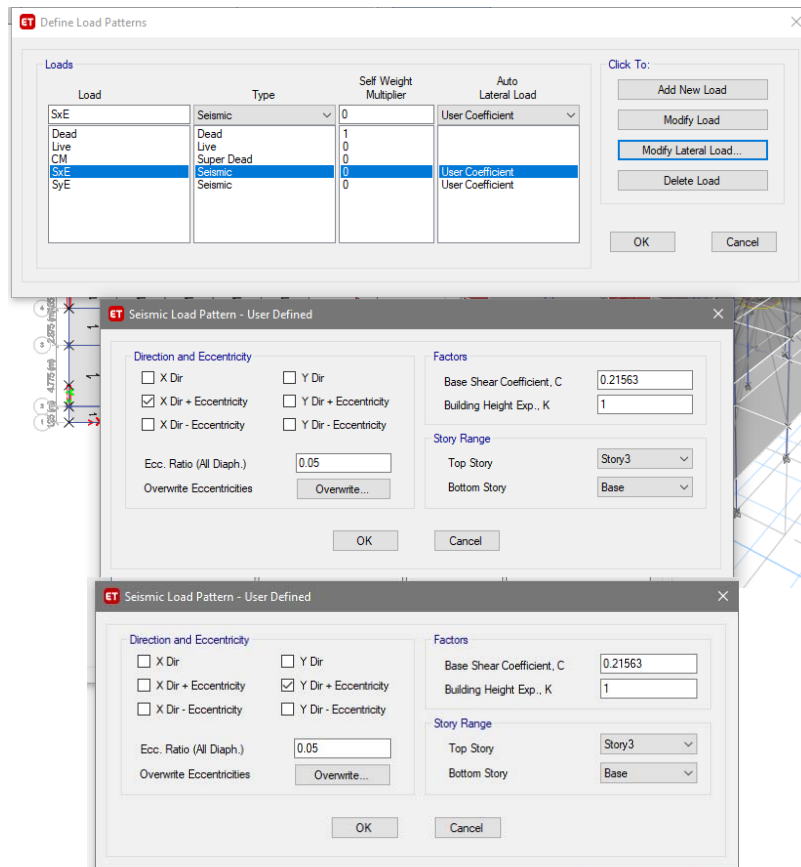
ET Define Load Patterns

Loads

| Load | Type | Self Weight Multiplier | Auto Lateral Load |
|---|---|---|---|
| SxE | Seismic | 0 | User Coefficient |
| Dead | Dead | 1 | |
| Live | Live | 0 | |
| CM | Super Dead | 0 | |
| SxE | Seismic | 0 | User Coefficient |
| SyE | Seismic | 0 | User Coefficient |

Click To:
Add New Load
Modify Load
Modify Lateral Load...
Delete Load

OK
Cancel

ET Seismic Load Pattern - User Defined

Direction and Eccentricity
X Dir
Y Dir
X Dir + Eccentricity
Y Dir + Eccentricity
X Dir - Eccentricity
Y Dir - Eccentricity
Ecc. Ratio (All Diaph.) 0.05
Overwrite Eccentricities Overwrite...

Factors
Base Shear Coefficient, C 0.21563
Building Height Exp., K 1

Story Range
Top Story Story3
Bottom Story Base

OK
Cancel

ET Seismic Load Pattern - User Defined

Direction and Eccentricity
X Dir
Y Dir
X Dir + Eccentricity
Y Dir + Eccentricity
X Dir - Eccentricity
Y Dir - Eccentricity
Ecc. Ratio (All Diaph.) 0.05
Overwrite Eccentricities Overwrite...

Factors
Base Shear Coefficient, C 0.21563
Building Height Exp., K 1

Story Range
Top Story Story3
Bottom Story Base

OK
Cancel